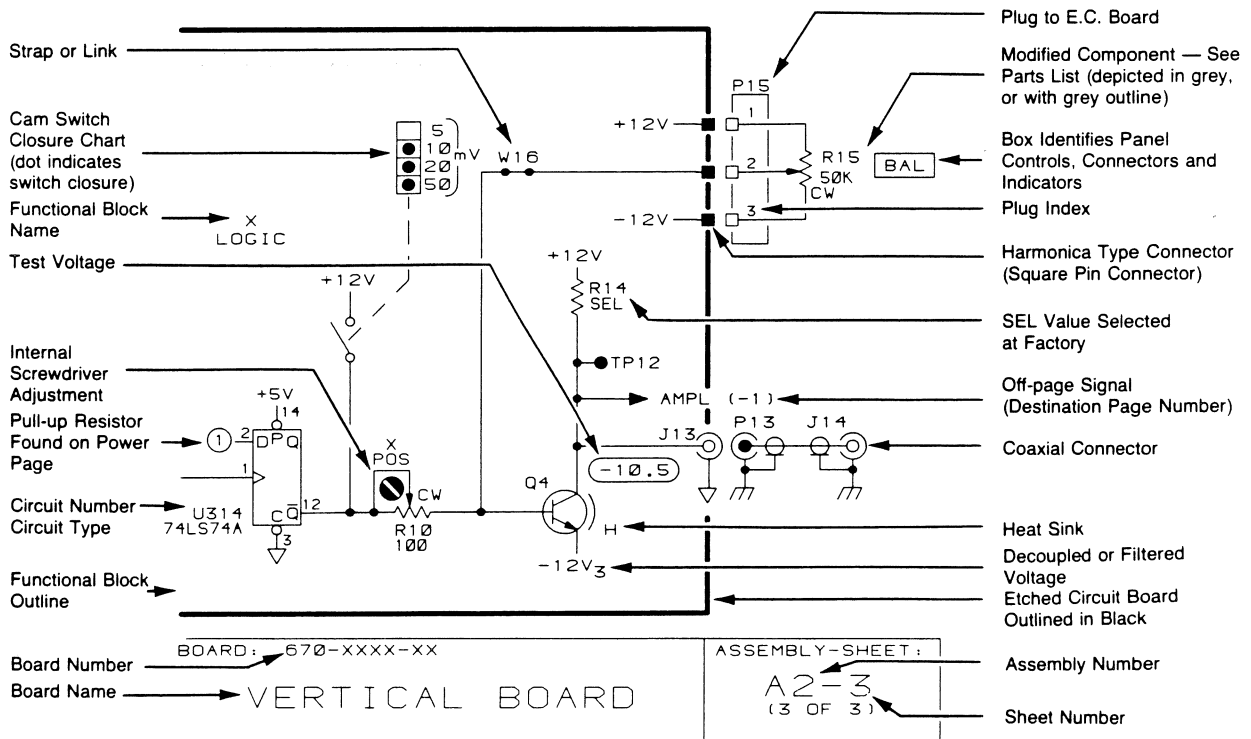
Strap or Link

Cam Switch Closure Chart (dot indicates switch closure)

Functional Block Name

Test Voltage

Internal Screwdriver Adjustment

Pull-up Resistor Found on Power Page

Circuit Number Circuit Type

Functional Block Outline

Board Number

Board Name

5
1Ø
2Ø
5Ø
mV

W16

X
LOGIC

+12V

+5V
14
2
D
P
Q
1
C
$\overline{Q}$
12
3
①
U314
74LS74A

X
POS
CW
R1Ø
1ØØ

+12V
R14
SEL
TP12
AMPL (-1)
J13
-1Ø.5
Q4
H
-12V$_3$

P15
1
2
3
+12V
-12V
R15
5ØK
CW
BAL

P13
J14

BOARD: 67Ø-XXXX-XX
VERTICAL BOARD

ASSEMBLY-SHEET:
A2-3
(3 OF 3)

Plug to E.C. Board

Modified Component — See Parts List (depicted in grey, or with grey outline)

Box Identifies Panel Controls, Connectors and Indicators

Plug Index

Harmonica Type Connector (Square Pin Connector)

SEL Value Selected at Factory

Off-page Signal (Destination Page Number)

Coaxial Connector

Heat Sink

Decoupled or Filtered Voltage

Etched Circuit Board Outlined in Black

Assembly Number

Sheet Number